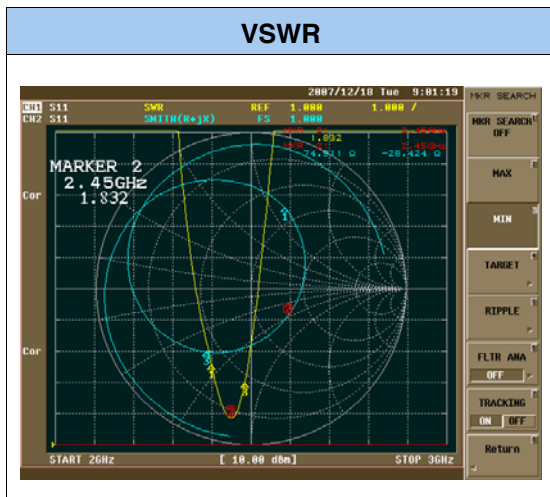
VSWR

2007/12/18 Tue 9:01:19

CH1 S11 SWR REF 1.000 1.000 /
CH2 S11 SMITH(R+jX) FS 1.000

MKR 2 1.832 2.45GHz
MKR 2 74.511 Ω -28.424 Ω 2.45GHz

MARKER 2
2.45GHz
1.832

Cor

Cor

START 2GHz [ 10.00 dBm] STOP 3GHz

MKR SEARCH

MKR SEARCH OFF

MAX

MIN

TARGET

RIPPLE

FLTR ANA
OFF

TRACKING
ON OFF

Return